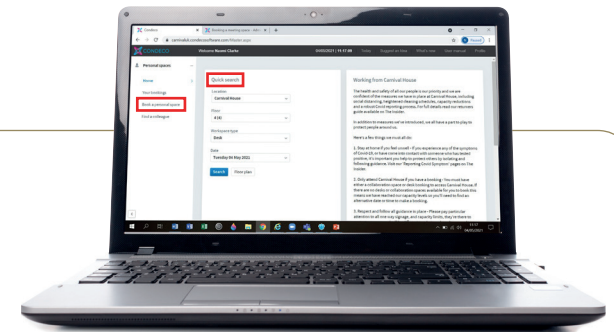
Condeco

Welcome Naomi Clarke

Personal spaces

Home

Your bookings

Book a personal space

Find a colleague

Quick search

Location

Carnival House

Floor

4 (4)

Workspace type

Desk

Date

Tuesday 04 May 2021

Search

Floor plan

Working from Carnival House

The health and safety of all our people is our priority and we are confident of the measures we have in place at Carnival House, including social distancing, heightened cleaning schedules, capacity reductions and a robust Covid reporting process. For full details read our recovery guide available on The Insider.

In addition to measures we've introduced, we all have a part to play to protect people around us.

Here's a few things we must all do:

1. Stay at home if you feel unwell - If you experience any of the symptoms of Covid-19, or have come into contact with someone who has tested positive, it's important you help to protect others by isolating and following guidance. Visit our 'Reporting Covid Symptoms' pages on The Insider.

2. Only attend Carnival House if you have a booking - You must have either a collaboration space or desk booking to access Carnival House. If there are no desks or collaboration spaces available for you to book this means we have reached our capacity levels so you'll need to find an alternative date or time to make a booking.

3. Respect and follow all guidance in place - Please pay particular attention to all one way signage, and capacity limits, they're there to